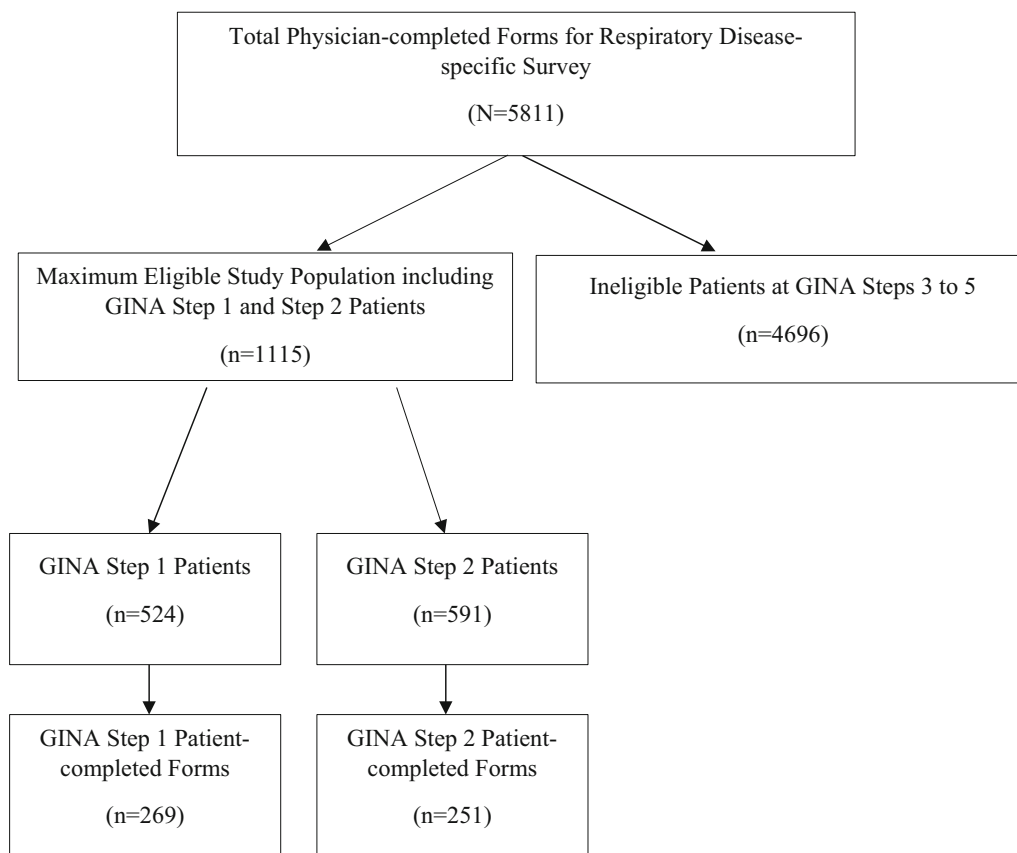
Total Physician-completed Forms for Respiratory Disease-specific Survey

(N=5811)

Maximum Eligible Study Population including GINA Step 1 and Step 2 Patients

(n=1115)

Ineligible Patients at GINA Steps 3 to 5

(n=4696)

GINA Step 1 Patients

(n=524)

GINA Step 2 Patients

(n=591)

GINA Step 1 Patient-completed Forms

(n=269)

GINA Step 2 Patient-completed Forms

(n=251)